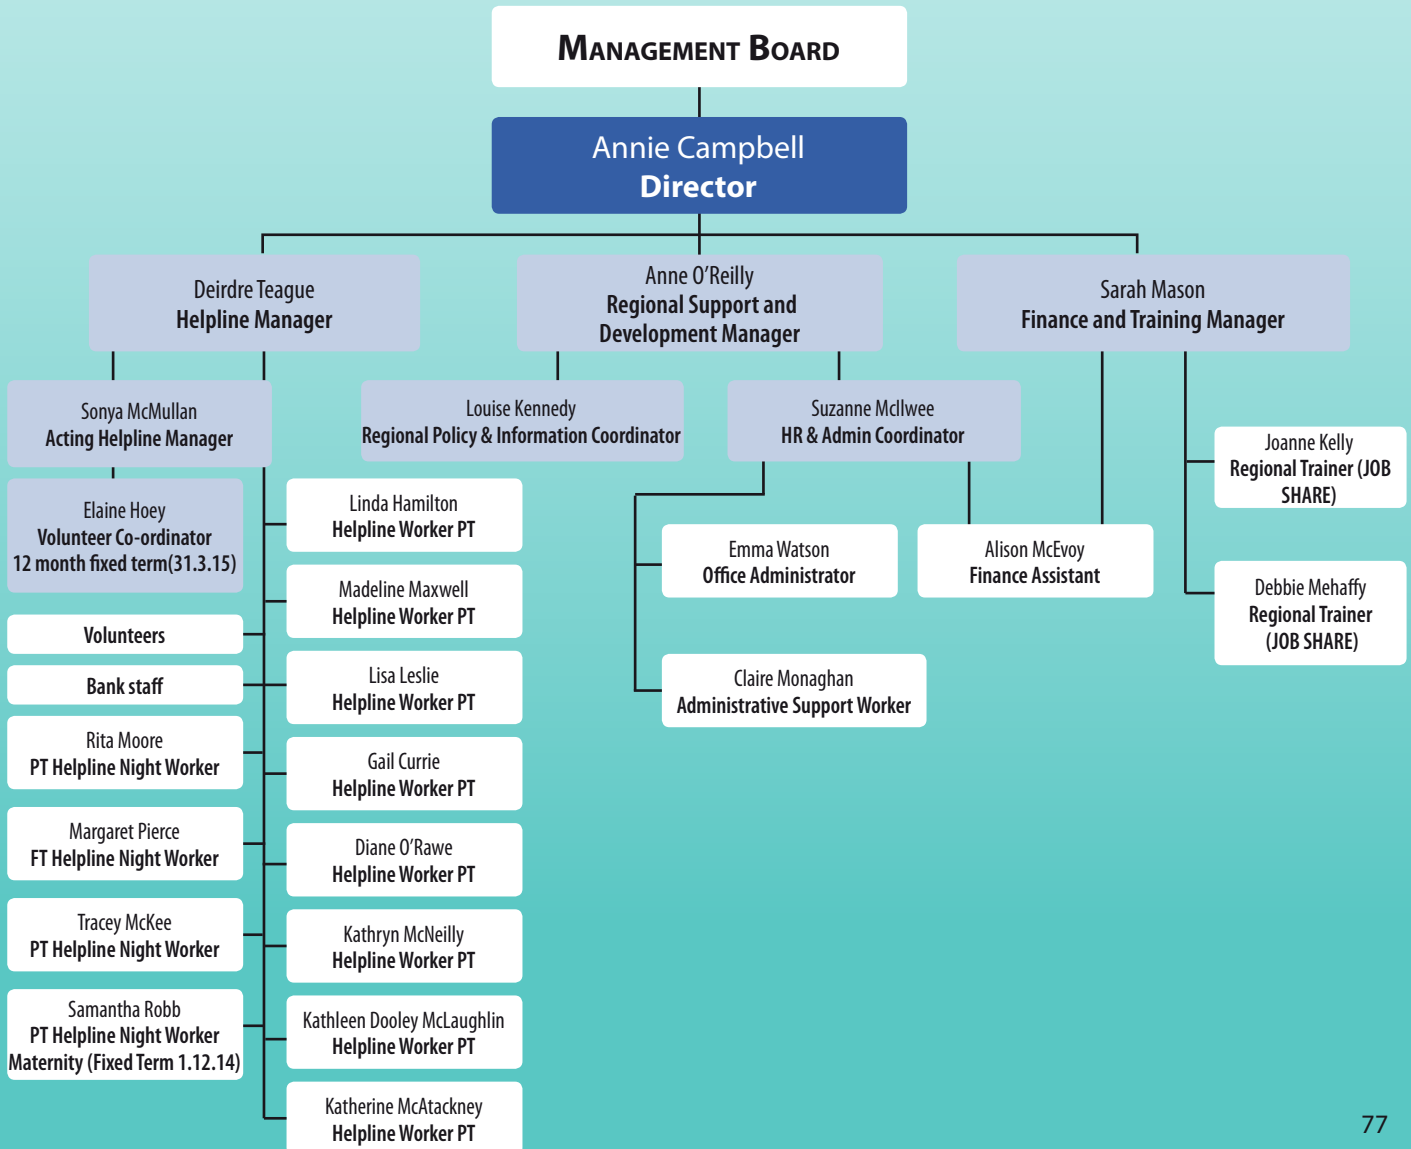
Management Board

Annie Campbell
Director

Deirdre Teague
Helpline Manager

Anne O'Reilly
Regional Support and Development Manager

Sarah Mason
Finance and Training Manager

Sonya McMullan
Acting Helpline Manager

Louise Kennedy
Regional Policy & Information Coordinator

Suzanne McIlwee
HR & Admin Coordinator

Joanne Kelly
Regional Trainer (JOB SHARE)

Elaine Hoey
Volunteer Co-ordinator
12 month fixed term(31.3.15)

Linda Hamilton
Helpline Worker PT

Emma Watson
Office Administrator

Alison McEvoy
Finance Assistant

Debbie Mehaffy
Regional Trainer
(JOB SHARE)

Madeline Maxwell
Helpline Worker PT

Volunteers

Bank staff

Lisa Leslie
Helpline Worker PT

Claire Monaghan
Administrative Support Worker

Rita Moore
PT Helpline Night Worker

Gail Currie
Helpline Worker PT

Margaret Pierce
FT Helpline Night Worker

Diane O'Rawe
Helpline Worker PT

Tracey McKee
PT Helpline Night Worker

Kathryn McNeilly
Helpline Worker PT

Samantha Robb
PT Helpline Night Worker
Maternity (Fixed Term 1.12.14)

Kathleen Dooley McLaughlin
Helpline Worker PT

Katherine McAtackney
Helpline Worker PT

77